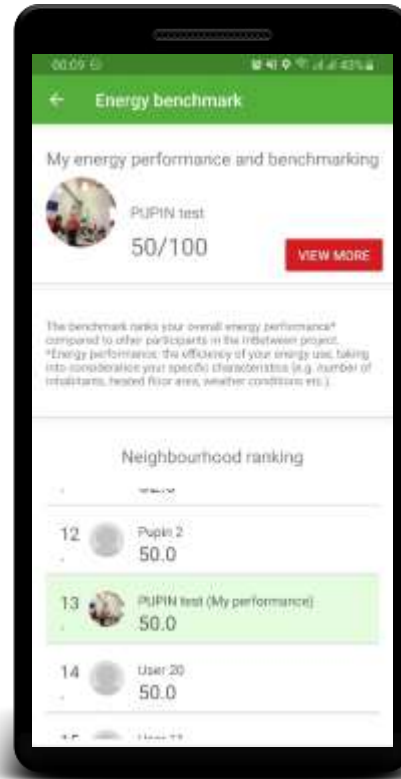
00:09 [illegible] 43%

←  Energy benchmark

My energy performance and benchmarking

PUPIN test

50/100

VIEW MORE

The benchmark ranks your overall energy performance* compared to other participants in the InBetween project. *Energy performance: the efficiency of your energy use, taking into consideration your specific characteristics (e.g. number of inhabitants, heated floor area, weather conditions etc.).

Neighbourhood ranking

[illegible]

12 . Pupin 2 50.0

13 . PUPIN test (My performance) 50.0

14 . User 20 50.0

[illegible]